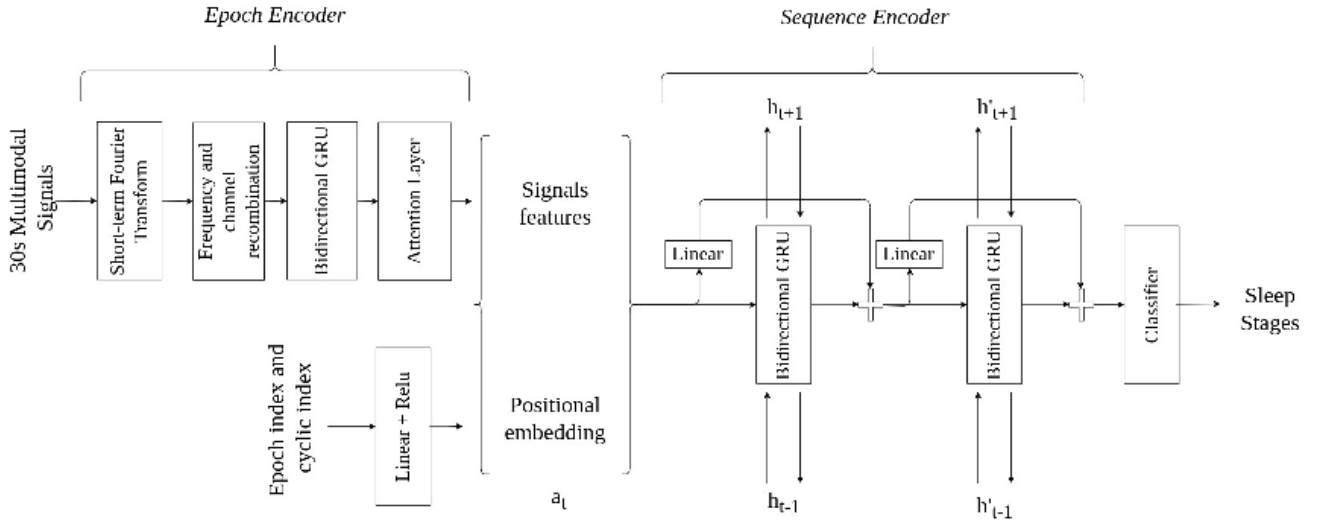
Epoch Encoder

Sequence Encoder

30s Multimodal Signals

Short-term Fourier Transform

Frequency and channel recombination

Bidirectional GRU

Attention Layer

Signals features

Epoch index and cyclic index

Linear + Relu

Positional embedding

$a_t$

$h_{t+1}$

Linear

Bidirectional GRU

$h_{t-1}$

$h'_{t+1}$

Linear

Bidirectional GRU

$h'_{t-1}$

Classifier

Sleep Stages